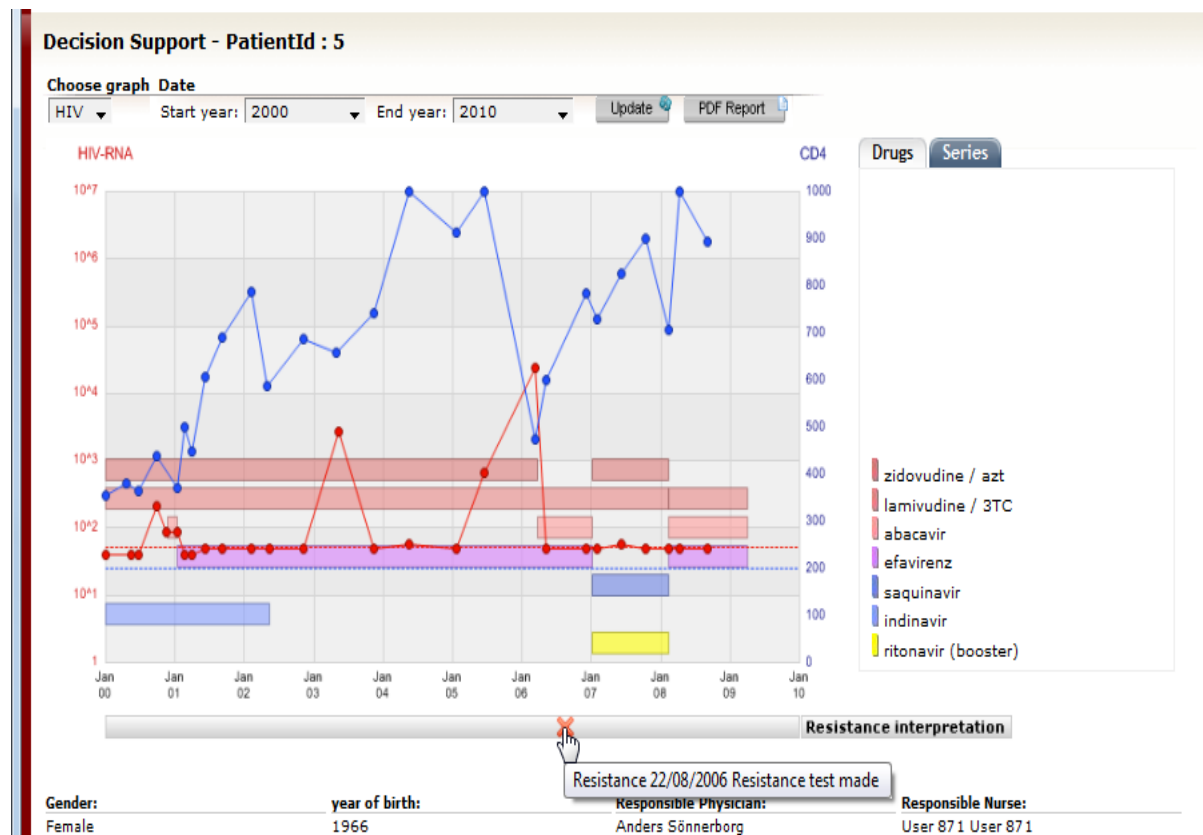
Decision Support - PatientId : 5

Choose graph Date
HIV Start year: 2000 End year: 2010 Update PDF Report

HIV-RNA
CD4

$10^7$
$10^6$
$10^5$
$10^4$
$10^3$
$10^2$
$10^1$
1

1000
900
800
700
600
500
400
300
200
100
0

Jan 00
Jan 01
Jan 02
Jan 03
Jan 04
Jan 05
Jan 06
Jan 07
Jan 08
Jan 09
Jan 10

Drugs Series

zidovudine / azt
lamivudine / 3TC
abacavir
efavirenz
saquinavir
indinavir
ritonavir (booster)

Resistance interpretation

Resistance 22/08/2006 Resistance test made

| Gender: | year of birth: | Responsible Physician: | Responsible Nurse: |
|---|---|---|---|
| Female | 1966 | Anders Sönnerborg | User 871 User 871 |